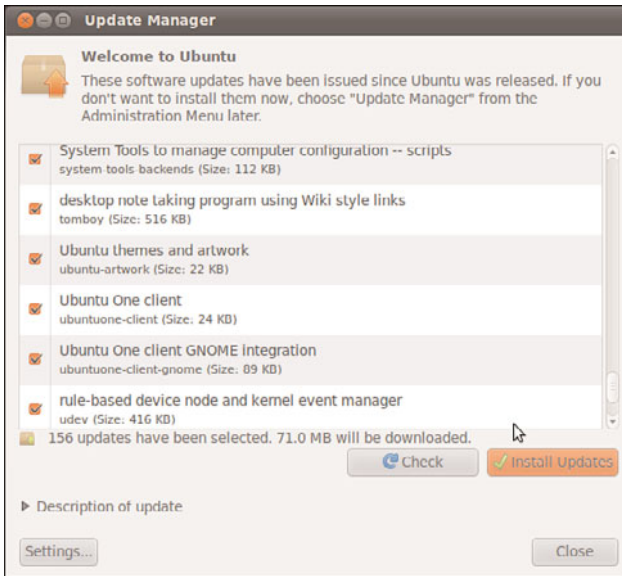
Update Manager

Welcome to Ubuntu

These software updates have been issued since Ubuntu was released. If you don't want to install them now, choose "Update Manager" from the Administration Menu later.

System Tools to manage computer configuration -- scripts
system-tools-backends (Size: 112 KB)

desktop note taking program using Wiki style links
tomboy (Size: 516 KB)

Ubuntu themes and artwork
ubuntu-artwork (Size: 22 KB)

Ubuntu One client
ubuntuone-client (Size: 24 KB)

Ubuntu One client GNOME integration
ubuntuone-client-gnome (Size: 89 KB)

rule-based device node and kernel event manager
udev (Size: 416 KB)

156 updates have been selected. 71.0 MB will be downloaded.

Check

Install Updates

Description of update

Settings...

Close